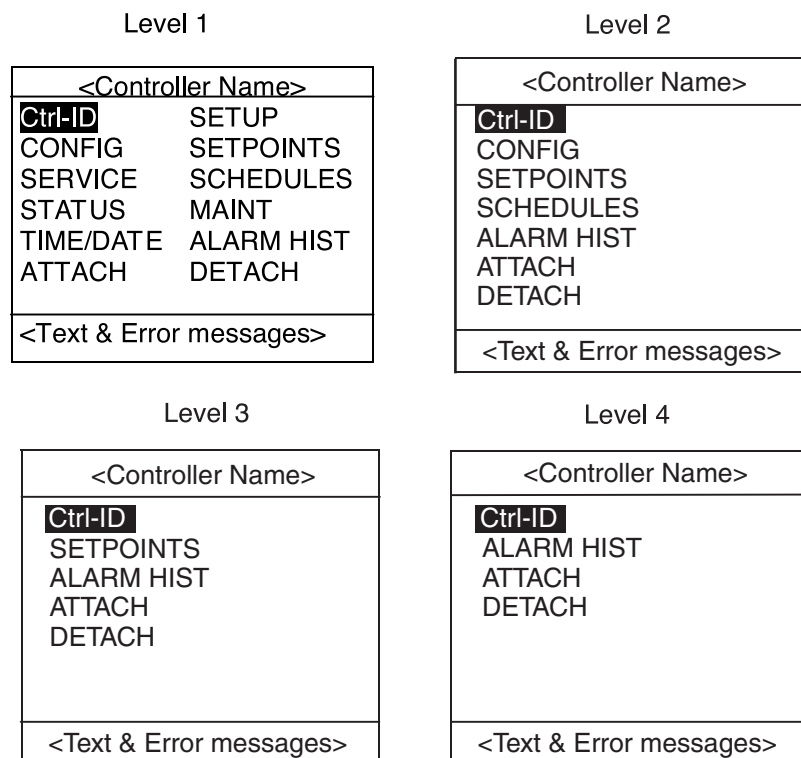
Level 1

<Controller Name>

| | |
|---|---|
| Ctrl-ID | SETUP |
| CONFIG | SETPOINTS |
| SERVICE | SCHEDULES |
| STATUS | MAINT |
| TIME/DATE | ALARM HIST |
| ATTACH | DETACH |

<Text & Error messages>

Level 2

<Controller Name>

Ctrl-ID
CONFIG
SETPOINTS
SCHEDULES
ALARM HIST
ATTACH
DETACH

<Text & Error messages>

Level 3

<Controller Name>

Ctrl-ID
SETPOINTS
ALARM HIST
ATTACH
DETACH

<Text & Error messages>

Level 4

<Controller Name>

Ctrl-ID
ALARM HIST
ATTACH
DETACH

<Text & Error messages>